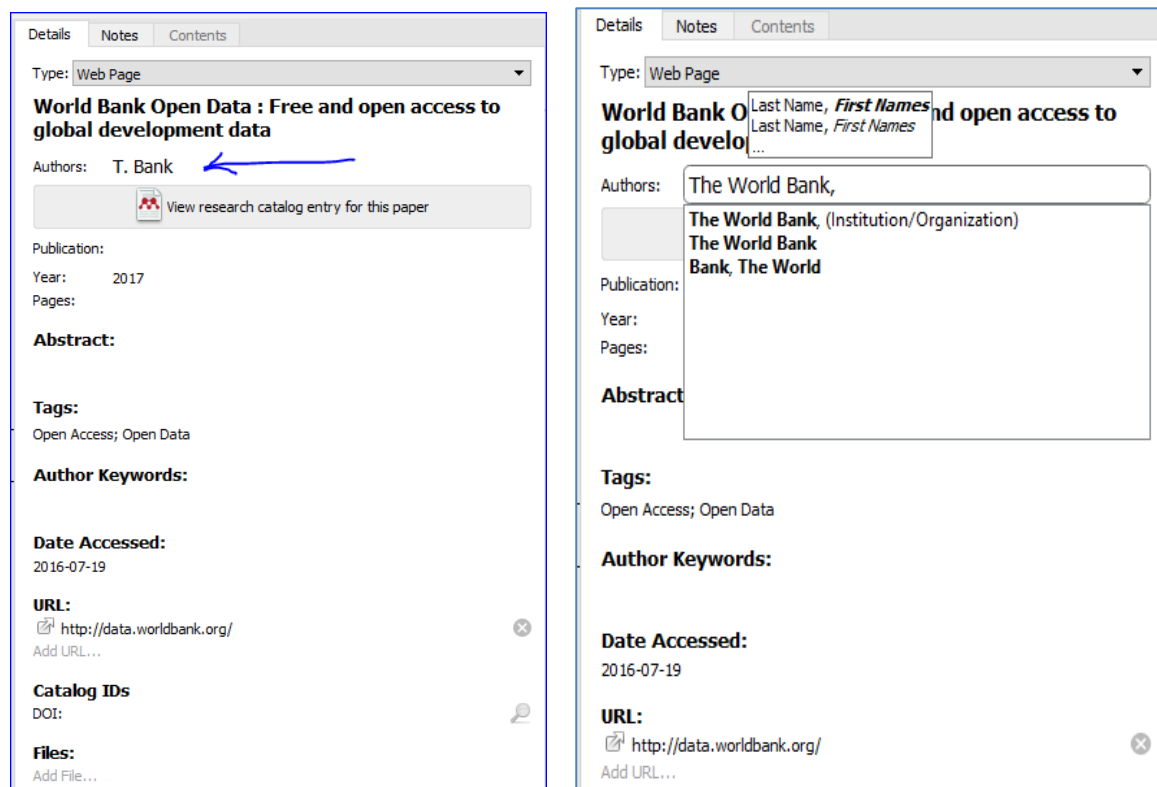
Details Notes Contents

Type: Web Page

World Bank Open Data : Free and open access to global development data

Authors: T. Bank

View research catalog entry for this paper

Publication:

Year: 2017

Pages:

Abstract:

Tags:

Open Access; Open Data

Author Keywords:

Date Accessed:

2016-07-19

URL:

http://data.worldbank.org/

Add URL...

Catalog IDs

DOI:

Files:

Add File...

Details Notes Contents

Type: Web Page

World Bank O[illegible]nd open access to global develo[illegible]

Last Name, *First Names*
Last Name, *First Names*
...

Authors: The World Bank,

**The World Bank**, (Institution/Organization)
**The World Bank**
**Bank**, **The World**

Publication:

Year:

Pages:

Abstract

Tags:

Open Access; Open Data

Author Keywords:

Date Accessed:

2016-07-19

URL:

http://data.worldbank.org/

Add URL...